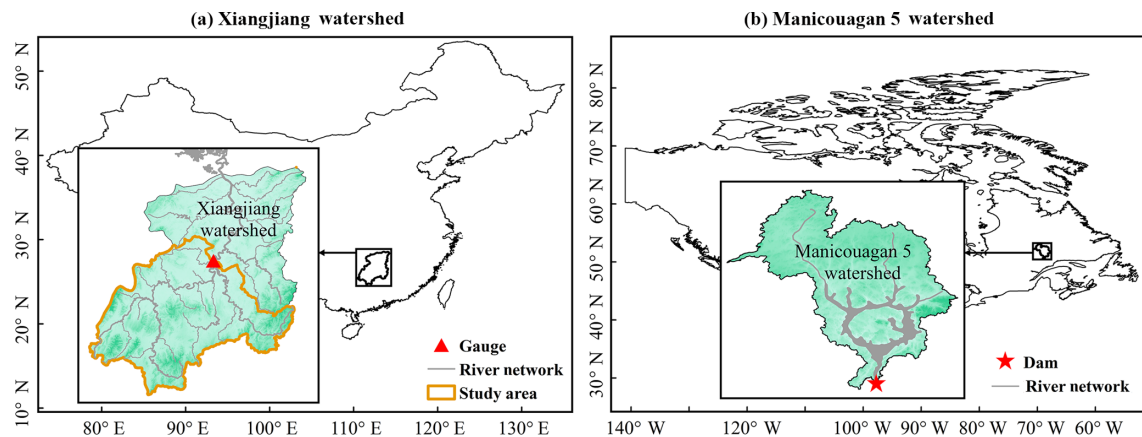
(a) Xiangjiang watershed

50° N
40° N
30° N
20° N
10° N

Xiangjiang watershed

Gauge
River network
Study area

80° E 90° E 100° E 110° E 120° E 130° E

(b) Manicouagan 5 watershed

80° N
70° N
60° N
50° N
40° N
30° N

Manicouagan 5 watershed

Dam
River network

140° W 120° W 100° W 90° W 80° W 70° W 60° W